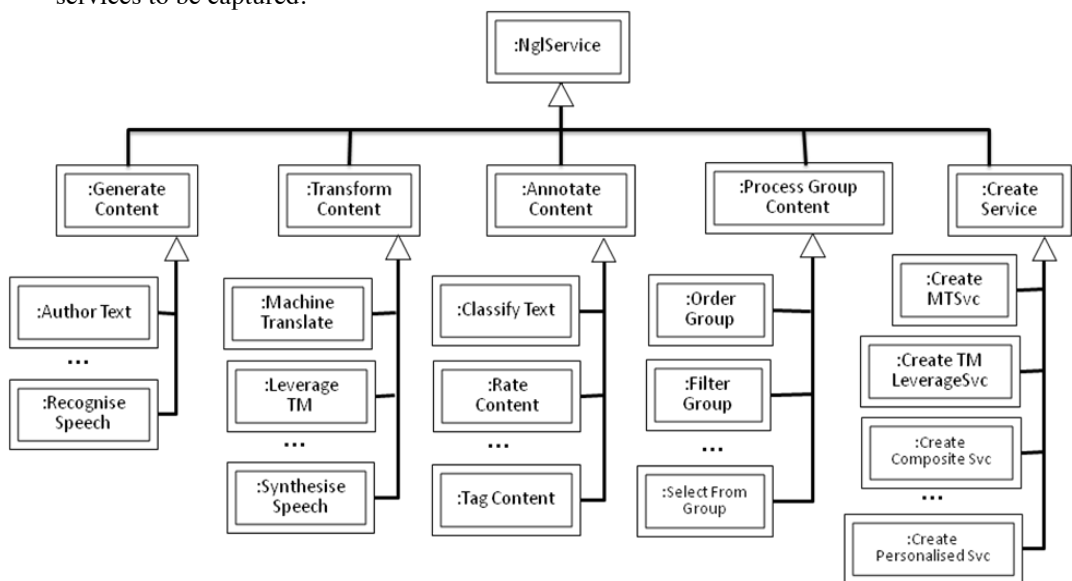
services to be captured.

:NglService

:Generate Content

:Transform Content

:Annotate Content

:Process Group Content

:Create Service

:Author Text

...

:Recognise Speech

:Machine Translate

:Leverage TM

...

:Synthesise Speech

:Classify Text

:Rate Content

...

:Tag Content

:Order Group

:Filter Group

...

:Select From Group

:Create MTSvc

:Create TM LeverageSvc

:Create Composite Svc

...

:Create Personalised Svc